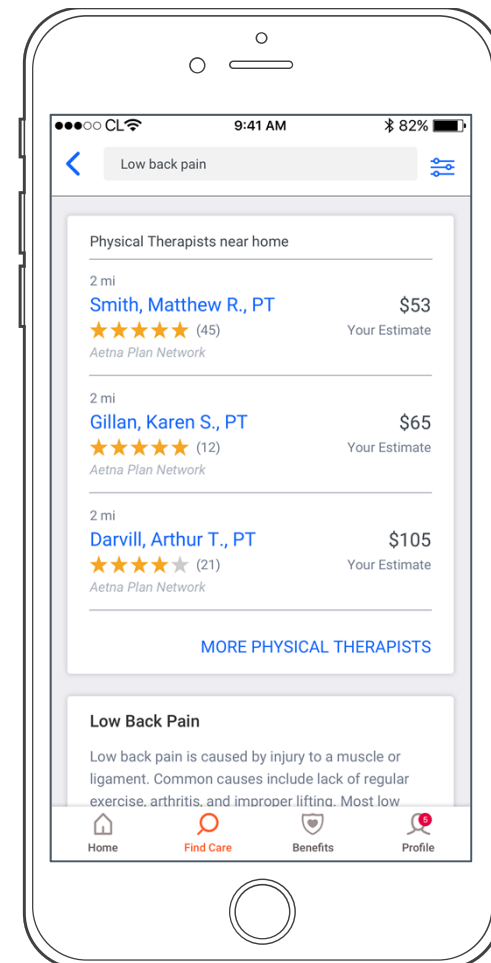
●●●○○ CL 9:41 AM 82%

Low back pain

Physical Therapists near home

2 mi
Smith, Matthew R., PT $53
★★★★★ (45) Your Estimate
Aetna Plan Network

2 mi
Gillan, Karen S., PT $65
★★★★★ (12) Your Estimate
Aetna Plan Network

2 mi
Darvill, Arthur T., PT $105
★★★★★ (21) Your Estimate
Aetna Plan Network

MORE PHYSICAL THERAPISTS

Low Back Pain

Low back pain is caused by injury to a muscle or ligament. Common causes include lack of regular exercise, arthritis, and improper lifting. Most low

Home Find Care Benefits 5 Profile